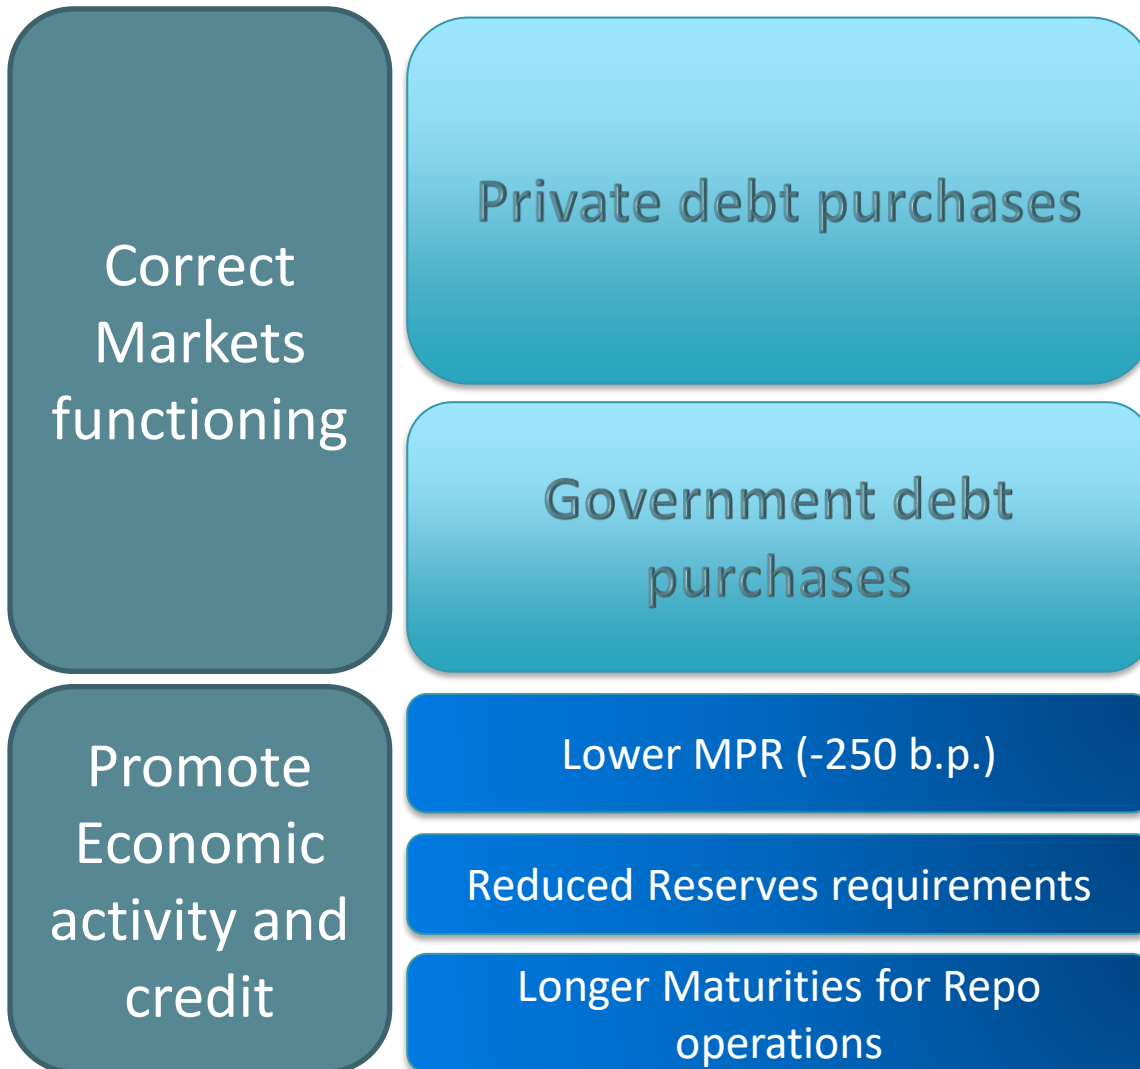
Correct Markets functioning

Private debt purchases

Government debt purchases

Promote Economic activity and credit

Lower MPR (-250 b.p.)

Reduced Reserves requirements

Longer Maturities for Repo operations